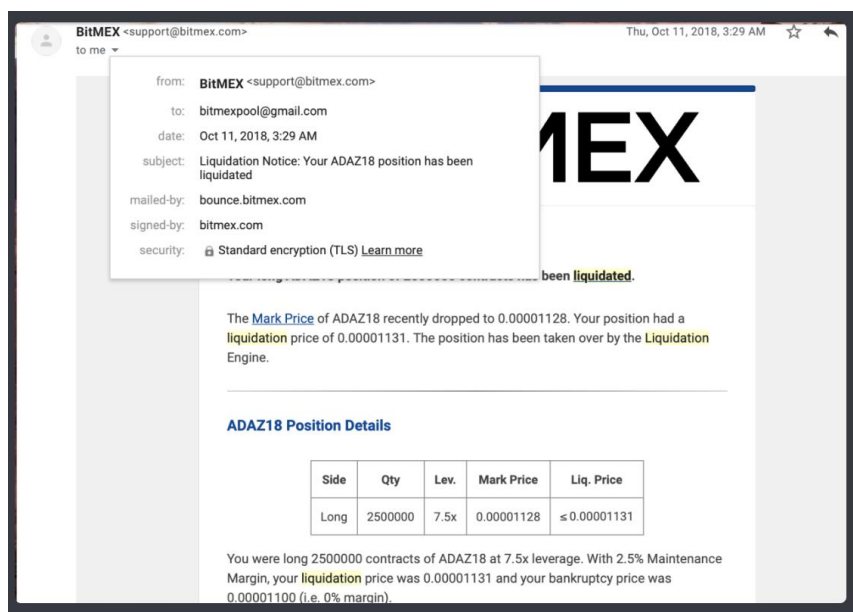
BitMEX <support@bitmex.com>
to me

Thu, Oct 11, 2018, 3:29 AM

from: BitMEX <support@bitmex.com>
to: bitmexpool@gmail.com
date: Oct 11, 2018, 3:29 AM
subject: Liquidation Notice: Your ADAZ18 position has been liquidated
mailed-by: bounce.bitmex.com
signed-by: bitmex.com
security: Standard encryption (TLS) Learn more

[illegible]EX

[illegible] been liquidated.

The Mark Price of ADAZ18 recently dropped to 0.00001128. Your position had a liquidation price of 0.00001131. The position has been taken over by the Liquidation Engine.

ADAZ18 Position Details

| Side | Qty | Lev. | Mark Price | Liq. Price |
|---|---|---|---|---|
| Long | 2500000 | 7.5x | 0.00001128 | ≤ 0.00001131 |

You were long 2500000 contracts of ADAZ18 at 7.5x leverage. With 2.5% Maintenance Margin, your liquidation price was 0.00001131 and your bankruptcy price was 0.00001100 (i.e. 0% margin).